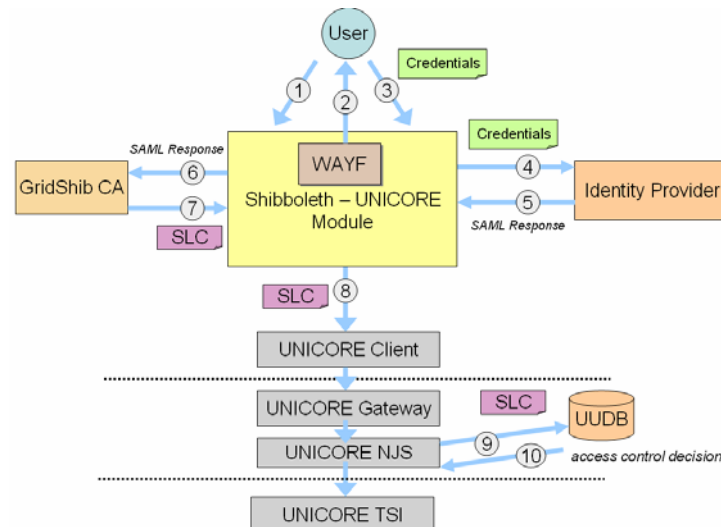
User

Credentials

1

2

3

Credentials

SAML Response

WAYF

GridShib CA

6

4

Identity Provider

Shibboleth – UNICORE Module

7

5

SAML Response

SLC

SLC

8

UNICORE Client

UNICORE Gateway

SLC

UUDB

UNICORE NJS

9

10

access control decision

UNICORE TSI